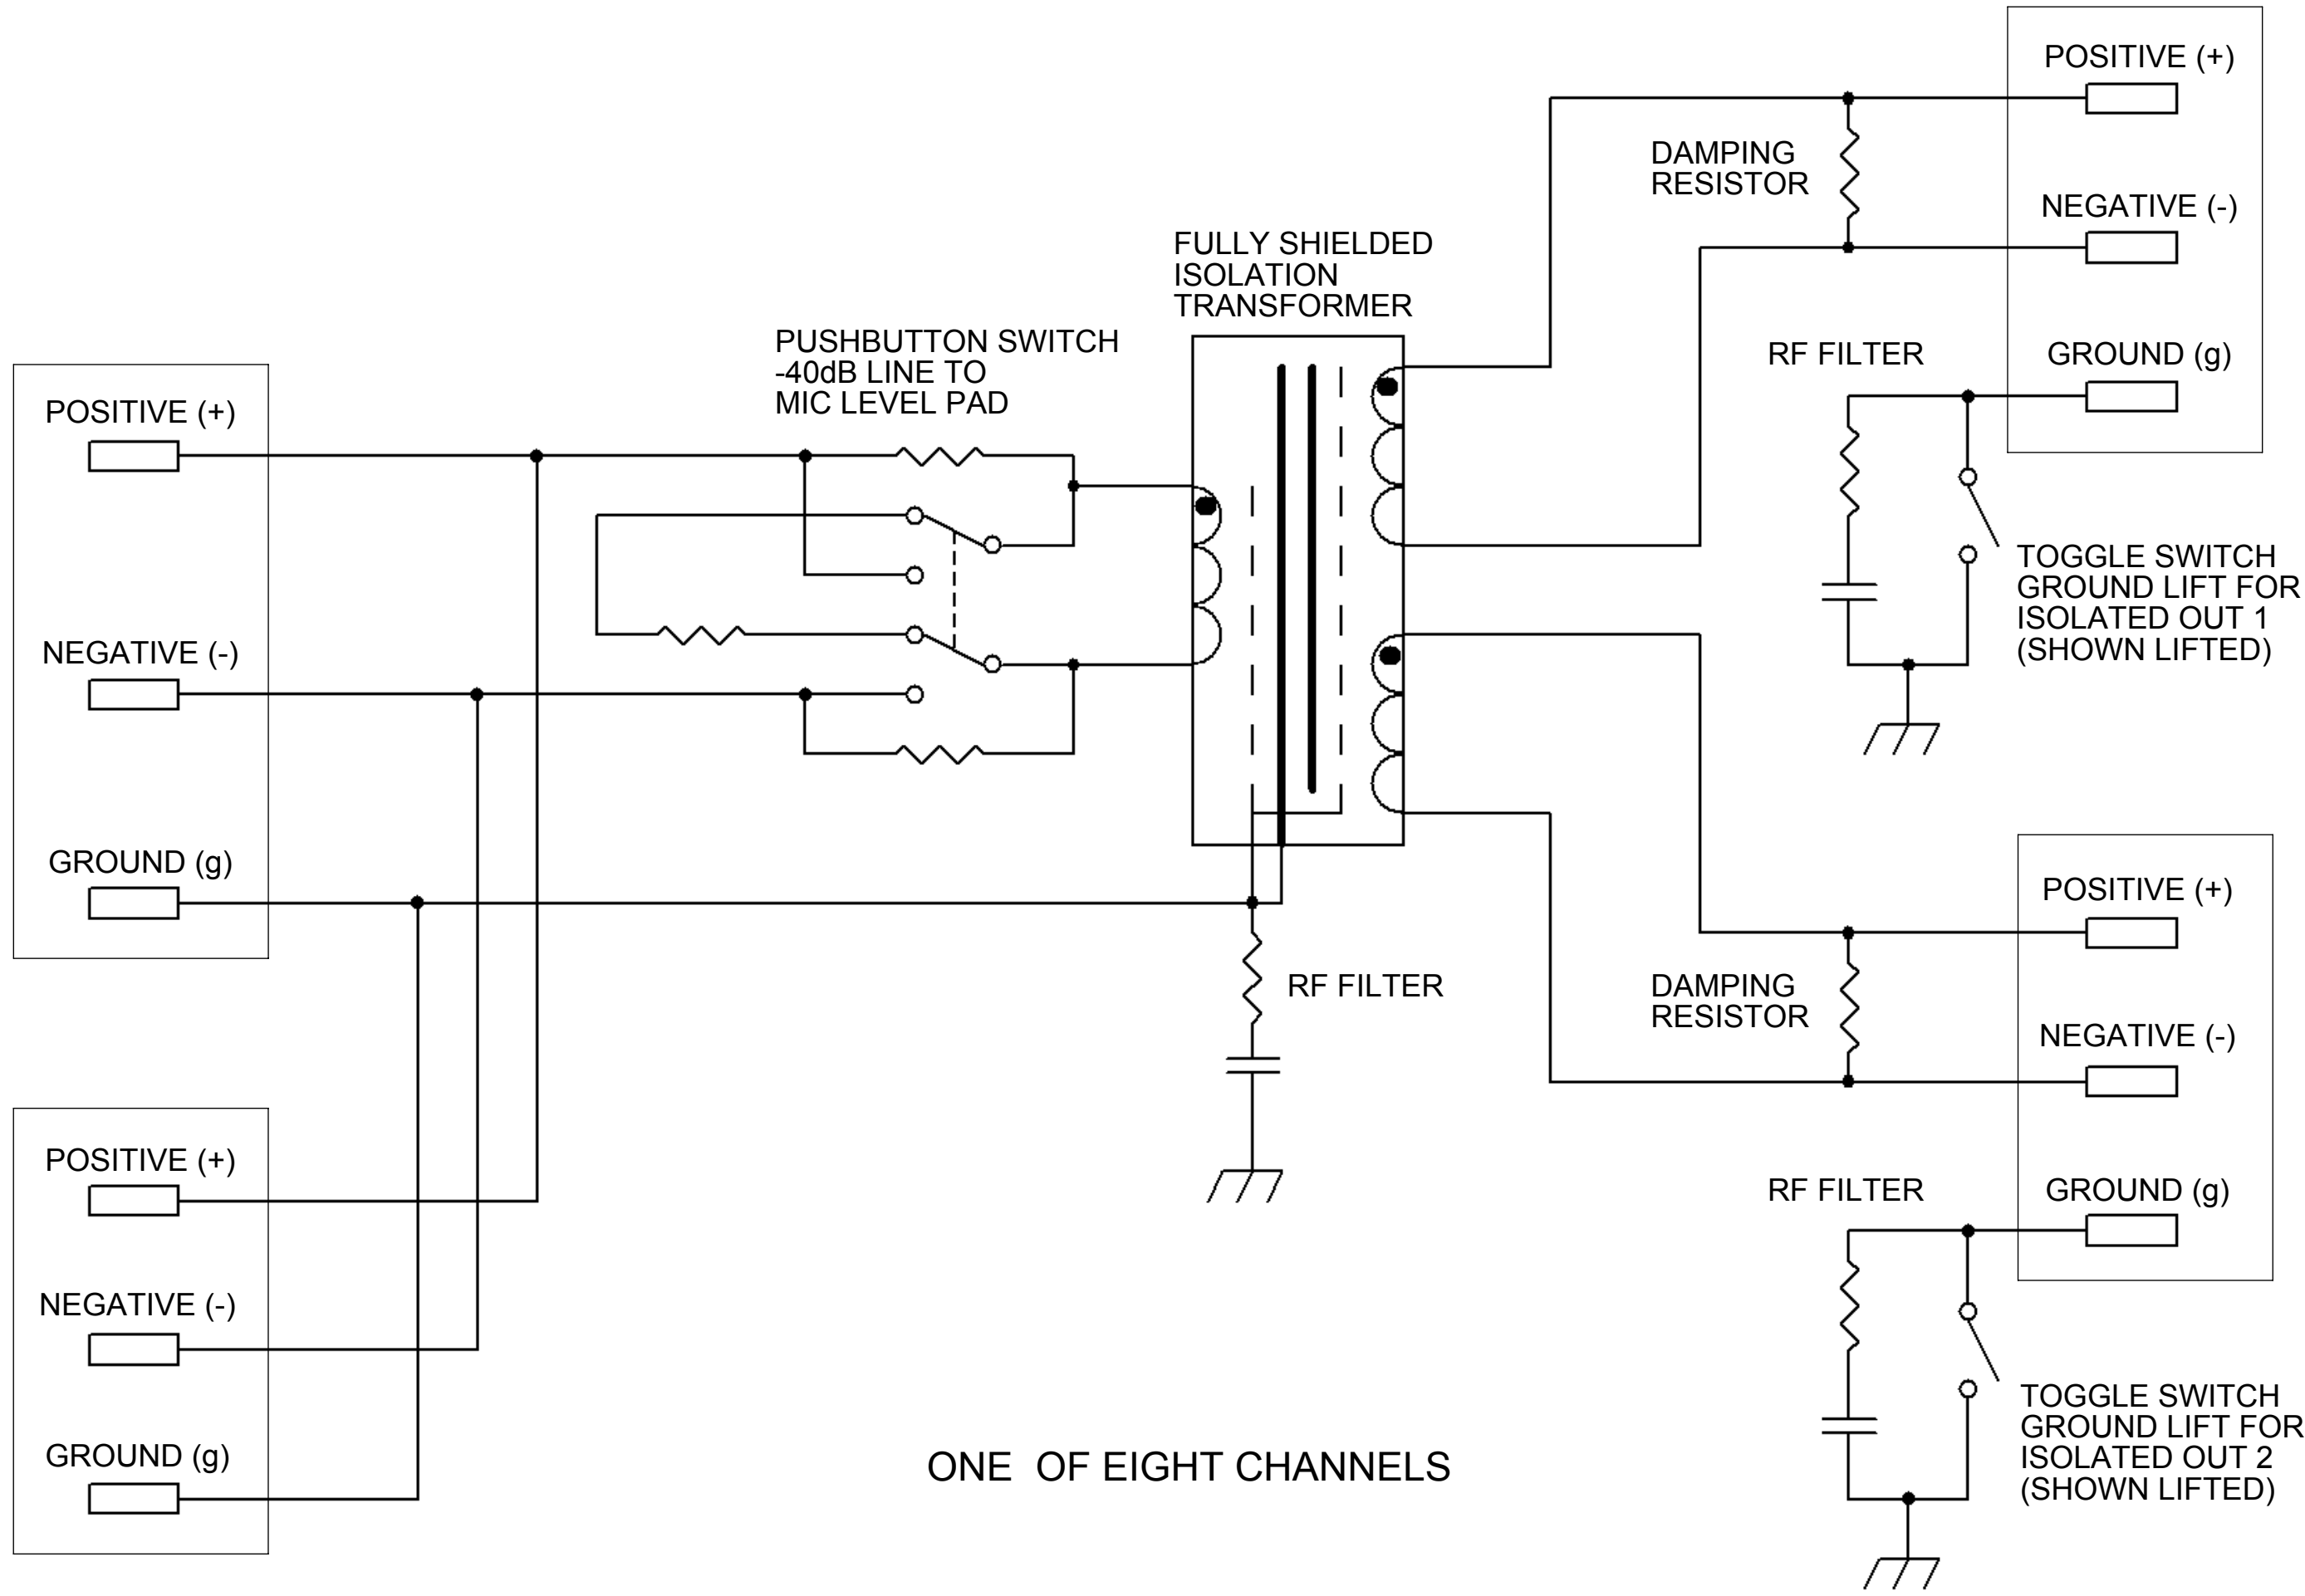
POSITIVE (+)

NEGATIVE (-)

GROUND (g)

POSITIVE (+)

NEGATIVE (-)

GROUND (g)

PUSHBUTTON SWITCH
-40dB LINE TO
MIC LEVEL PAD

FULLY SHIELDED
ISOLATION
TRANSFORMER

RF FILTER

DAMPING
RESISTOR

POSITIVE (+)

NEGATIVE (-)

RF FILTER

GROUND (g)

TOGGLE SWITCH
GROUND LIFT FOR
ISOLATED OUT 1
(SHOWN LIFTED)

POSITIVE (+)

DAMPING
RESISTOR

NEGATIVE (-)

RF FILTER

GROUND (g)

TOGGLE SWITCH
GROUND LIFT FOR
ISOLATED OUT 2
(SHOWN LIFTED)

ONE OF EIGHT CHANNELS